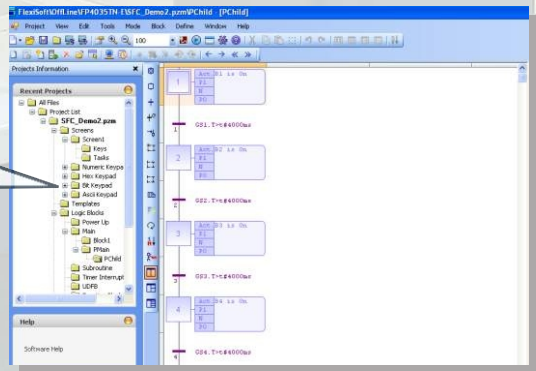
FlexiSoft\Offline\FP4035TN-E\SFC_Demo2.pzm\PChild - [PChild]

Project View Edit Tools Mode Block Define Window Help

100

Projects Information

Recent Projects

All Files
Project List
SFC_Demo2.pzm
Screens
Screen4
Keys
Tasks
Numeric Keypa
Hex Keypad
Bit Keypad
Ascii Keypad
Templates
Logic Blocks
Power Up
Main
Block1
PMain
PChild
Subroutine
Timer Interrupt
UDFB

Help

Software Help

1
Act D1 is On
P1
N
P0

1 GS1.T>t#4000ms

2
Act D2 is On
P1
N
P0

2 GS2.T>t#4000ms

3
Act D3 is On
P1
N
P0

3 GS3.T>t#4000ms

4
Act D4 is On
P1
N
P0

4 GS4.T>t#4000ms